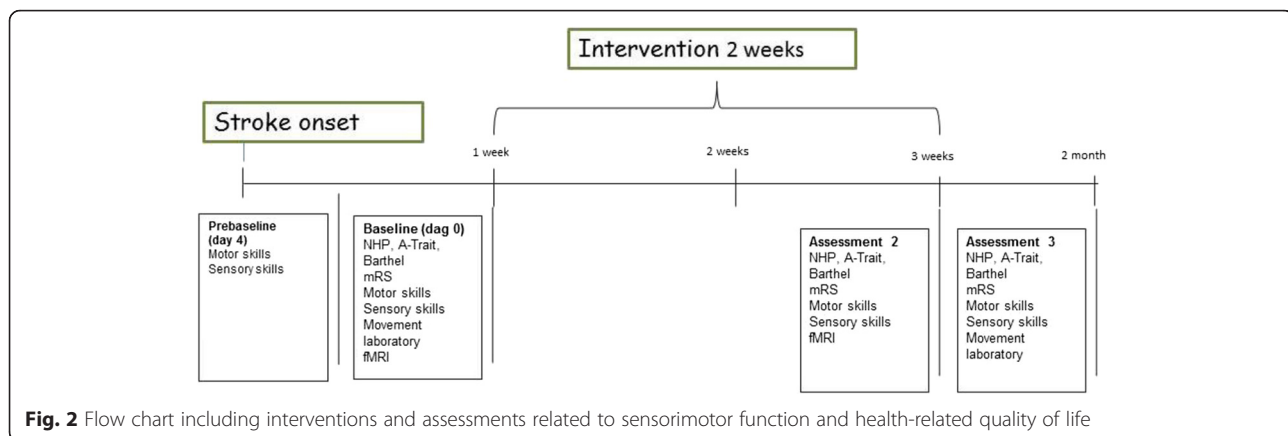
Intervention 2 weeks

Stroke onset

1 week

2 weeks

3 weeks

2 month

Prebaseline (day 4)
Motor skills
Sensory skills

Baseline (dag 0)
NHP, A-Trait,
Barthel
mRS
Motor skills
Sensory skills
Movement laboratory
fMRI

Assessment 2
NHP, A-Trait,
Barthel
mRS
Motor skills
Sensory skills
fMRI

Assessment 3
NHP, A-Trait,
Barthel
mRS
Motor skills
Sensory skills
Movement laboratory

Fig. 2 Flow chart including interventions and assessments related to sensorimotor function and health-related quality of life